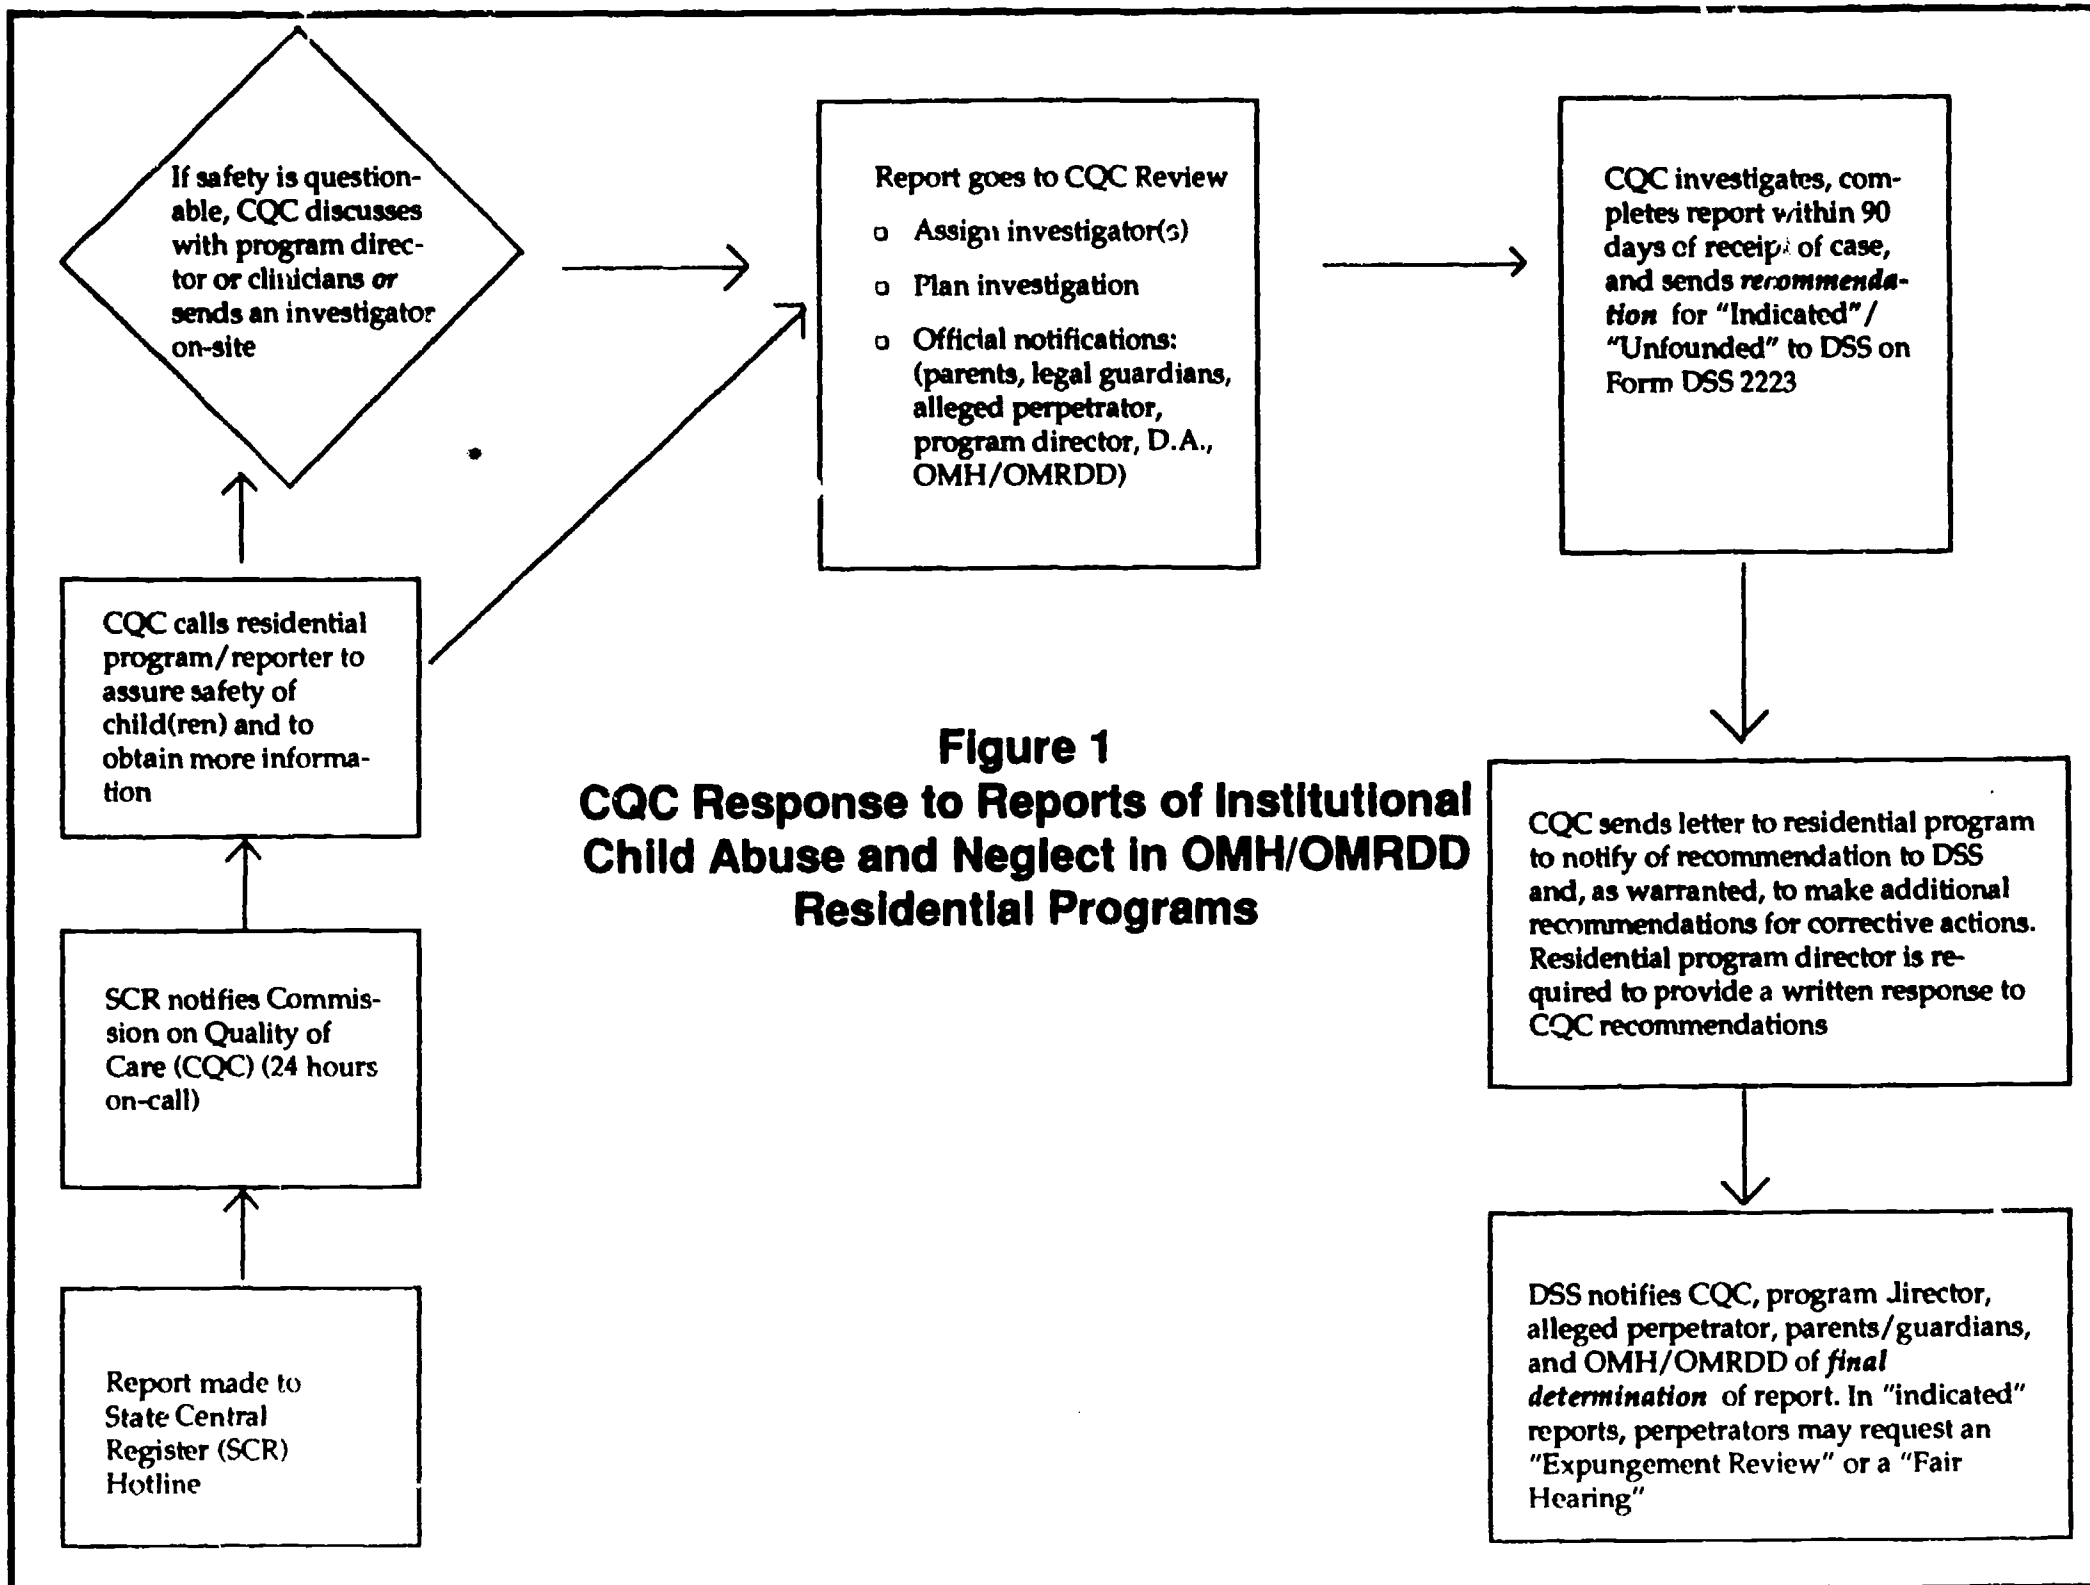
If safety is questionable, CQC discusses with program director or clinicians *or* sends an investigator on-site

Report goes to CQC Review

o Assign investigator(s)

o Plan investigation

o Official notifications: (parents, legal guardians, alleged perpetrator, program director, D.A., OMH/OMRDD)

CQC investigates, completes report within 90 days of receipt of case, and sends *recommendation* for "Indicated"/ "Unfounded" to DSS on Form DSS 2223

CQC calls residential program/reporter to assure safety of child(ren) and to obtain more information

Figure 1
CQC Response to Reports of Institutional Child Abuse and Neglect in OMH/OMRDD Residential Programs

CQC sends letter to residential program to notify of recommendation to DSS and, as warranted, to make additional recommendations for corrective actions. Residential program director is required to provide a written response to CQC recommendations

SCR notifies Commission on Quality of Care (CQC) (24 hours on-call)

Report made to State Central Register (SCR) Hotline

DSS notifies CQC, program director, alleged perpetrator, parents/guardians, and OMH/OMRDD of *final determination* of report. In "indicated" reports, perpetrators may request an "Expungement Review" or a "Fair Hearing"